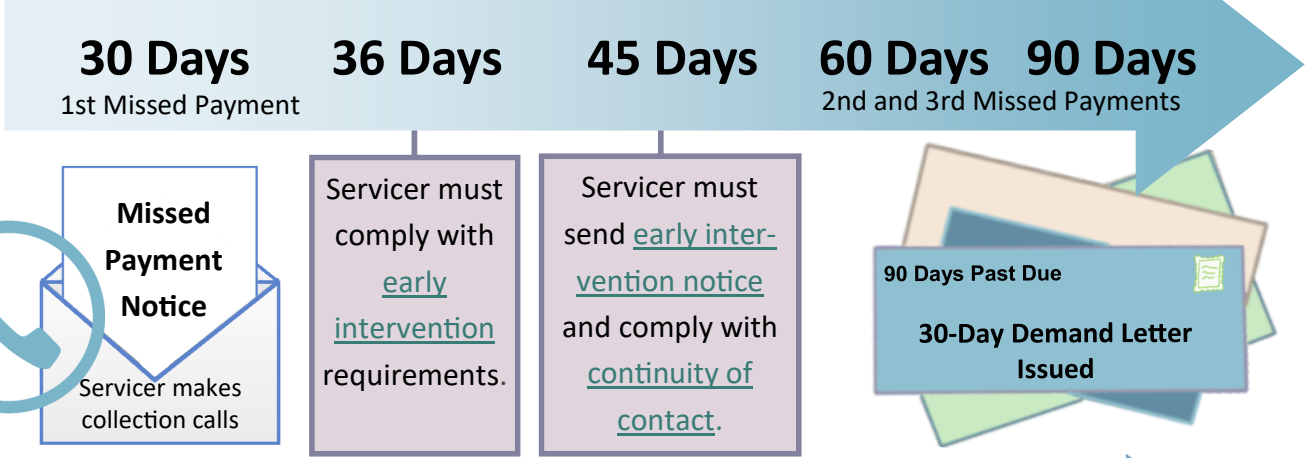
30 Days
1st Missed Payment

36 Days

45 Days

60 Days 90 Days
2nd and 3rd Missed Payments

Missed Payment Notice

Servicer makes collection calls

Servicer must comply with early intervention requirements.

Servicer must send early intervention notice and comply with continuity of contact.

90 Days Past Due

30-Day Demand Letter Issued